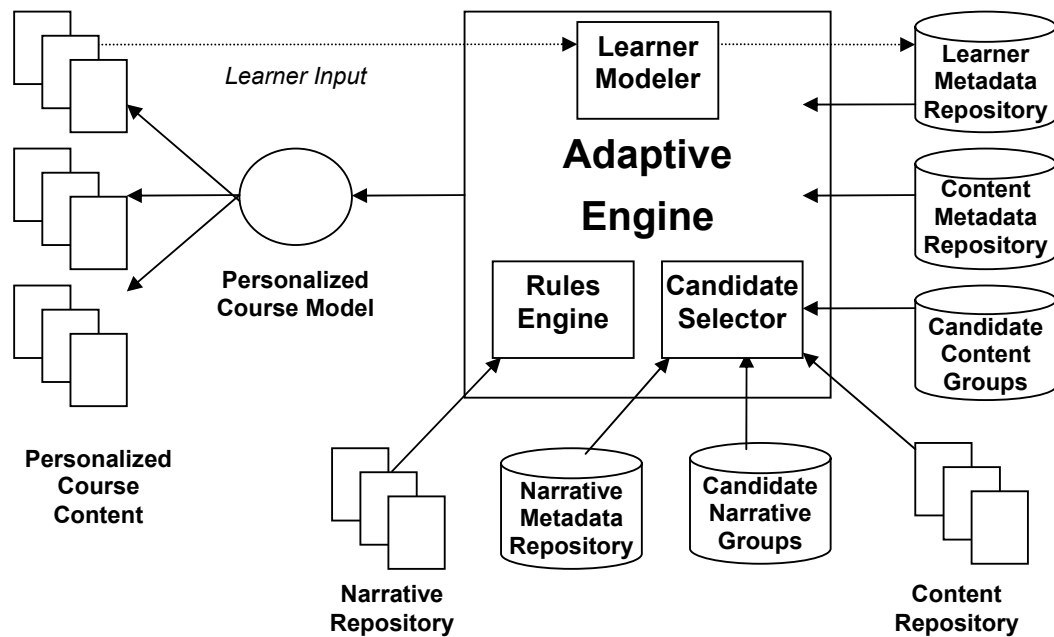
Learner Input

Learner Modeler

Learner Metadata Repository

Adaptive Engine

Content Metadata Repository

Personalized Course Model

Rules Engine

Candidate Selector

Candidate Content Groups

Personalized Course Content

Narrative Metadata Repository

Candidate Narrative Groups

Narrative Repository

Content Repository